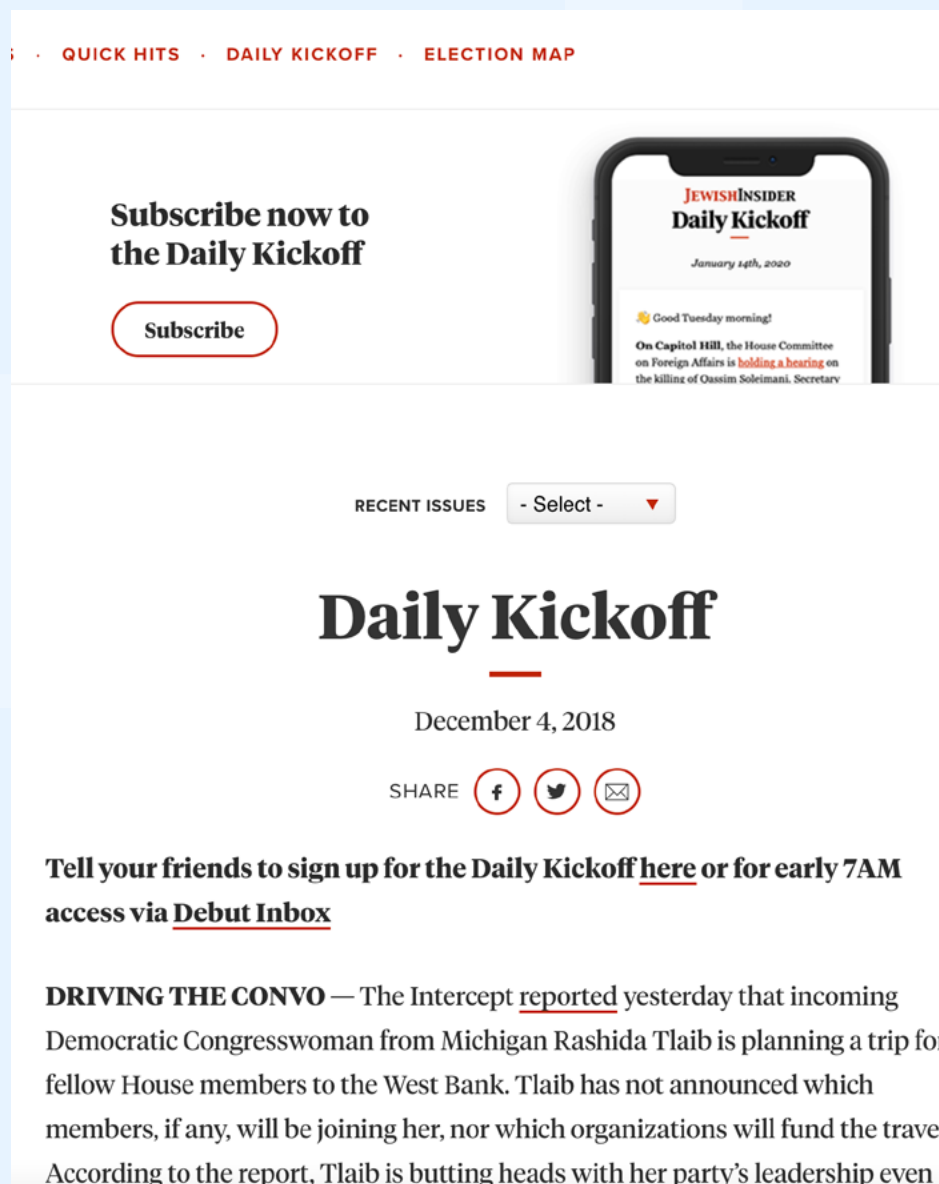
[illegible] · QUICK HITS · DAILY KICKOFF · ELECTION MAP

Subscribe now to the Daily Kickoff

Subscribe

JEWISHINSIDER
Daily Kickoff

January 14th, 2020

👋 Good Tuesday morning!

On Capitol Hill, the House Committee on Foreign Affairs is holding a hearing on the killing of Qassim Soleimani. Secretary

RECENT ISSUES - Select -

Daily Kickoff

December 4, 2018

SHARE

Tell your friends to sign up for the Daily Kickoff here or for early 7AM access via Debut Inbox

DRIVING THE CONVO — The Intercept reported yesterday that incoming Democratic Congresswoman from Michigan Rashida Tlaib is planning a trip fo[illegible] fellow House members to the West Bank. Tlaib has not announced which members, if any, will be joining her, nor which organizations will fund the trave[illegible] According to the report, Tlaib is butting heads with her party's leadership even